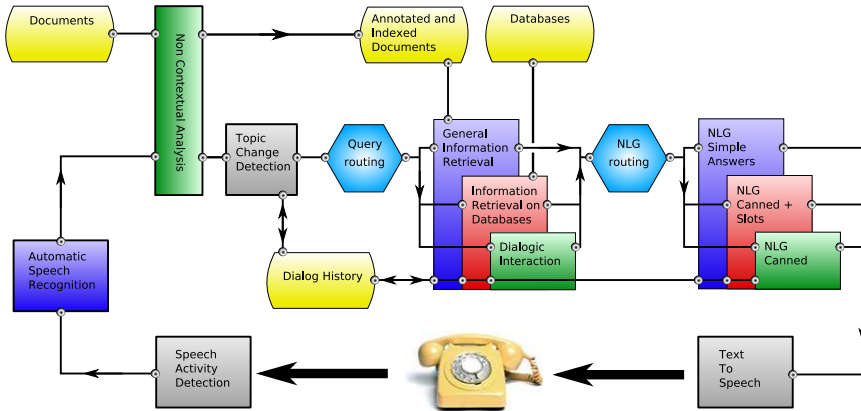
Documents

Non Contextual Analysis

Annotated and Indexed Documents

Databases

Topic Change Detection

Query routing

General Information Retrieval

Information Retrieval on Databases

Dialogic Interaction

NLG routing

NLG Simple Answers

NLG Canned + Slots

NLG Canned

Automatic Speech Recognition

Dialog History

Speech Activity Detection

Text To Speech